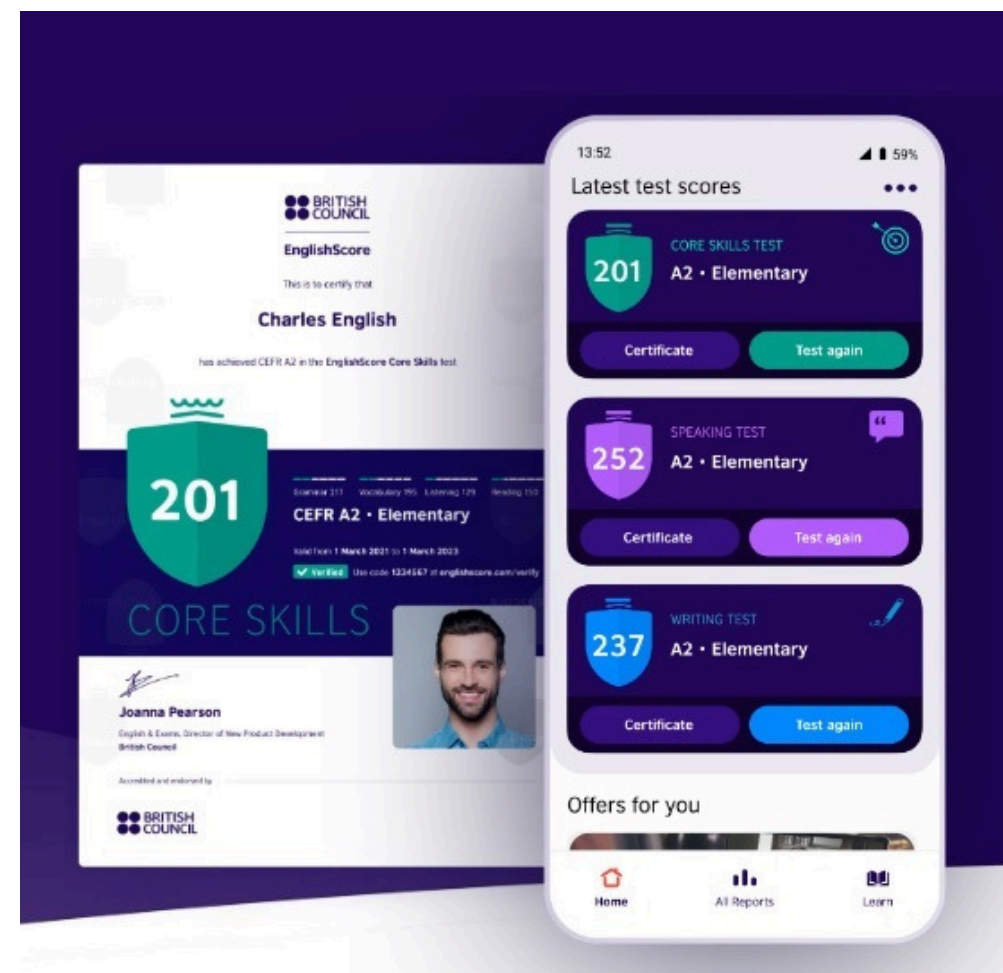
BRITISH COUNCIL

EnglishScore

This is to certify that

Charles English

has achieved CEFR A2 in the EnglishScore Core Skills test

201

Grammar 211 Vocabulary 195 Listening 129 Reading 1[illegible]

CEFR A2 • Elementary

Valid from 1 March 2021 to 1 March 2023

✓ Verified Use code 1234567 at englishscore.com/verify

CORE SKILLS

Joanna Pearson

English & Exams, Director of New Product Development British Council

Accredited and endorsed by

BRITISH COUNCIL

13:52

59%

Latest test scores

•••

201

CORE SKILLS TEST

A2 • Elementary

Certificate

Test again

252

SPEAKING TEST

A2 • Elementary

Certificate

Test again

237

WRITING TEST

A2 • Elementary

Certificate

Test again

Offers for you

Home

All Reports

Learn